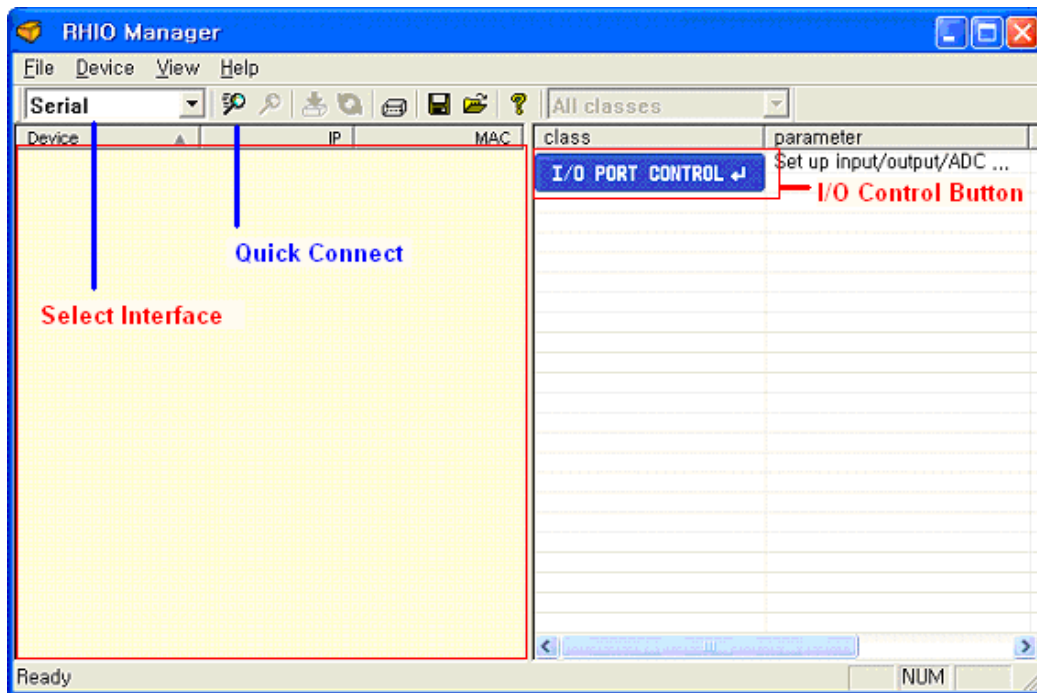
RHIO Manager

File Device View Help

Serial

All classes

| Device | IP | MAC |
|---|---|---|

| class | parameter |
|---|---|
| I/O PORT CONTROL ↵ | Set up input/output/ADC ... |

I/O Control Button

Quick Connect

Select Interface

Ready

NUM